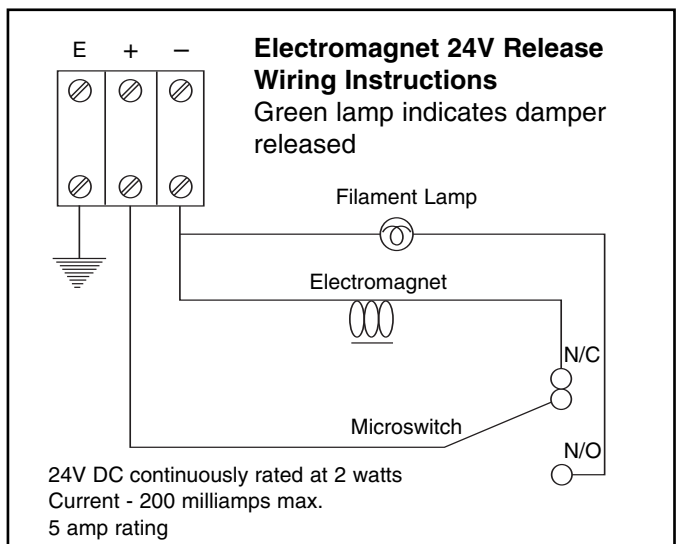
E + –

**Electromagnet 24V Release Wiring Instructions**
Green lamp indicates damper released

Filament Lamp

Electromagnet

N/C

Microswitch

N/O

24V DC continuously rated at 2 watts
Current - 200 milliamps max.
5 amp rating